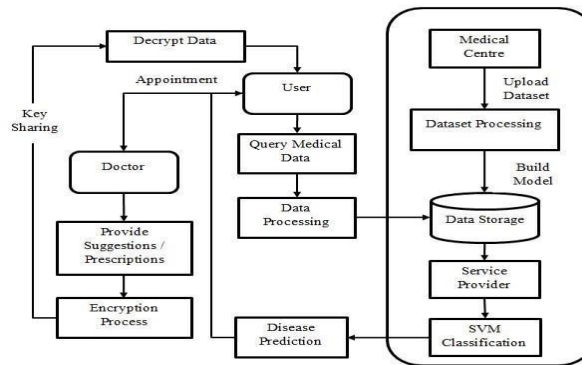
Decrypt Data

Appointment

User

Key Sharing

Doctor

Query Medical Data

Data Processing

Provide Suggestions / Prescriptions

Encryption Process

Disease Prediction

Medical Centre

Upload Dataset

Dataset Processing

Build Model

Data Storage

Service Provider

SVM Classification